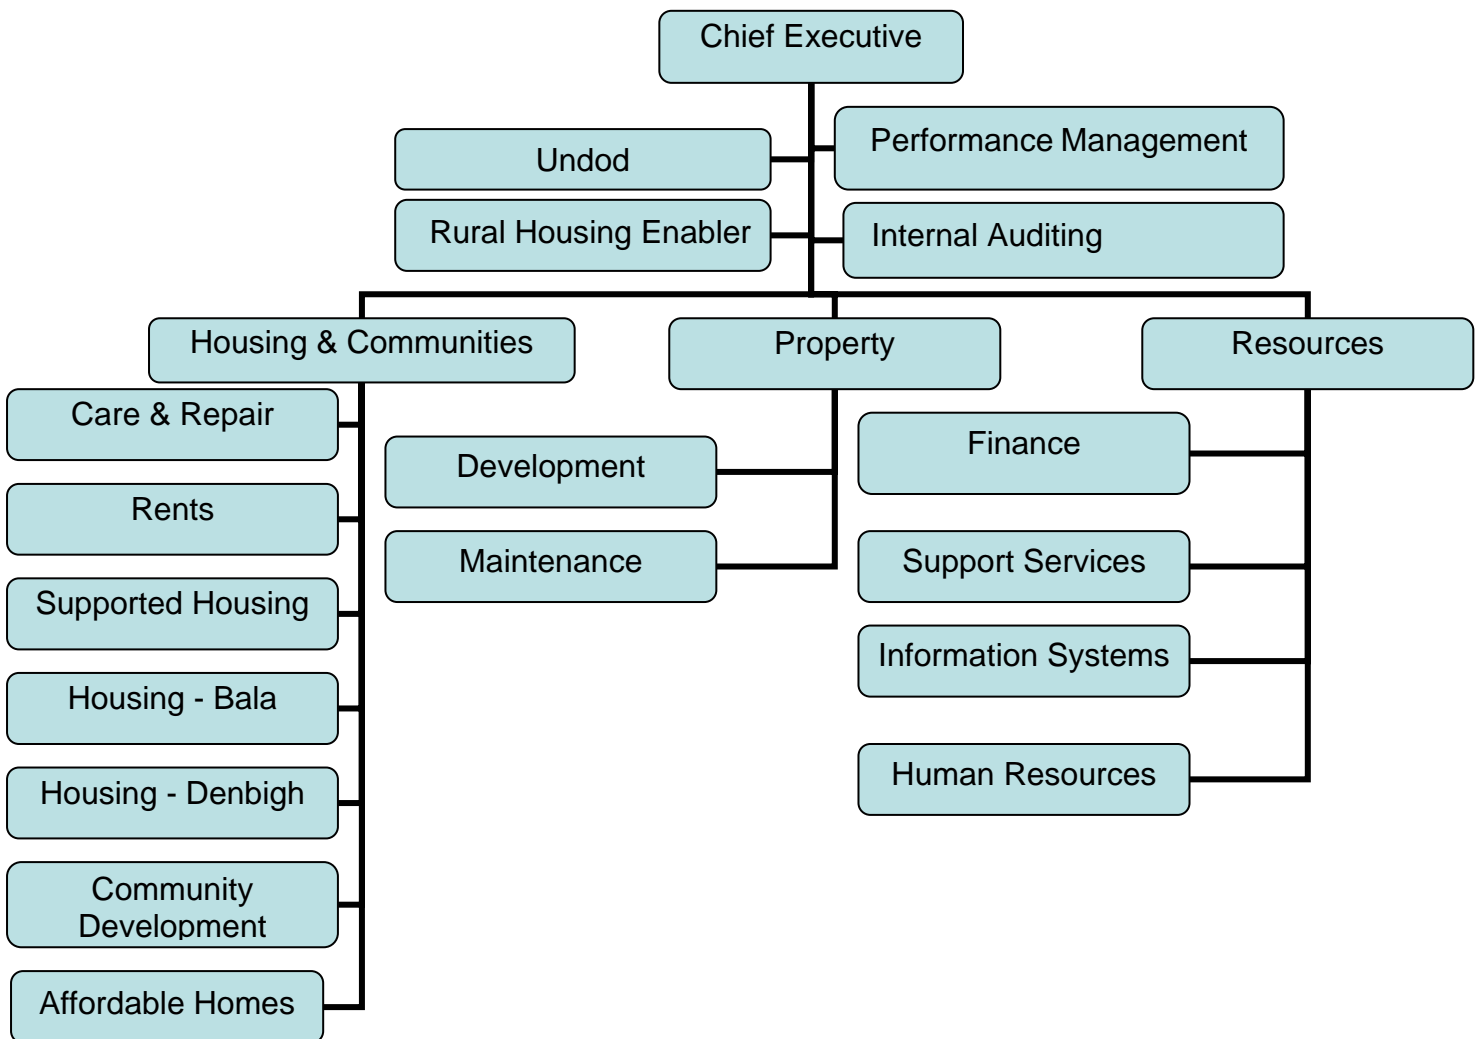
Chief Executive

Undod

Performance Management

Rural Housing Enabler

Internal Auditing

Housing & Communities

Property

Resources

Care & Repair

Rents

Supported Housing

Housing - Bala

Housing - Denbigh

Community Development

Affordable Homes

Development

Maintenance

Finance

Support Services

Information Systems

Human Resources